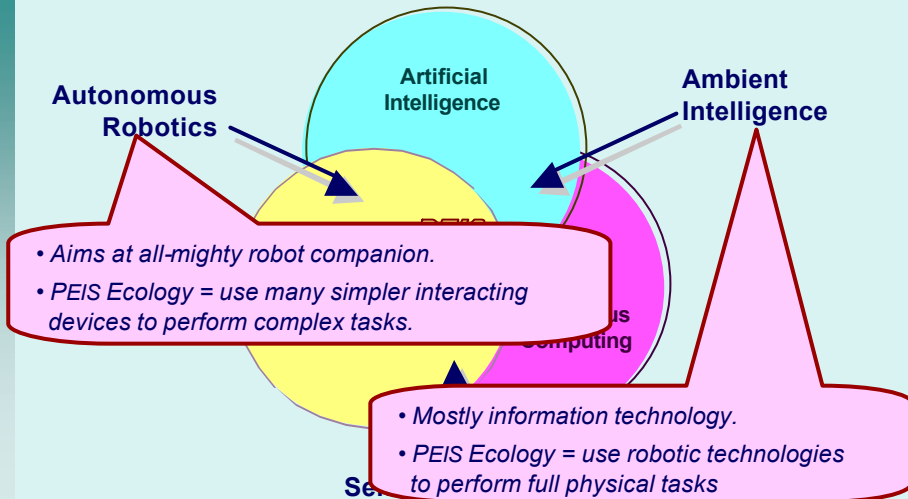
Artificial Intelligence

Autonomous Robotics

Ambient Intelligence

PEIS

• Aims at all-mighty robot companion.

• PEIS Ecology = use many simpler interacting devices to perform complex tasks.

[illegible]us Computing

• Mostly information technology.

• PEIS Ecology = use robotic technologies to perform full physical tasks

Se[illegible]